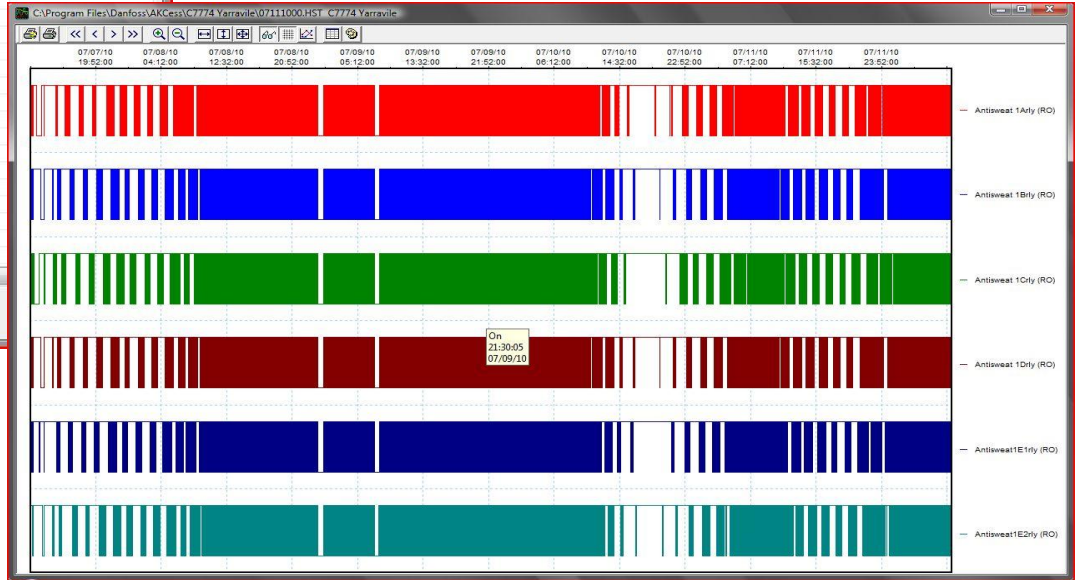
C:\Program Files\Danfoss\AKCess\C7774 Yarravile\07111000.HST C7774 Yarravile

07/07/10 19:52:00
07/08/10 04:12:00
07/08/10 12:32:00
07/08/10 20:52:00
07/09/10 05:12:00
07/09/10 13:32:00
07/09/10 21:52:00
07/10/10 06:12:00
07/10/10 14:32:00
07/10/10 22:52:00
07/11/10 07:12:00
07/11/10 15:32:00
07/11/10 23:52:00

Antisweat 1Arly (RO)
Antisweat 1Brly (RO)
Antisweat 1Crly (RO)
On
21:30:05
07/09/10
Antisweat 1Drly (RO)
Antisweat1E1rly (RO)
Antisweat1E2rly (RO)